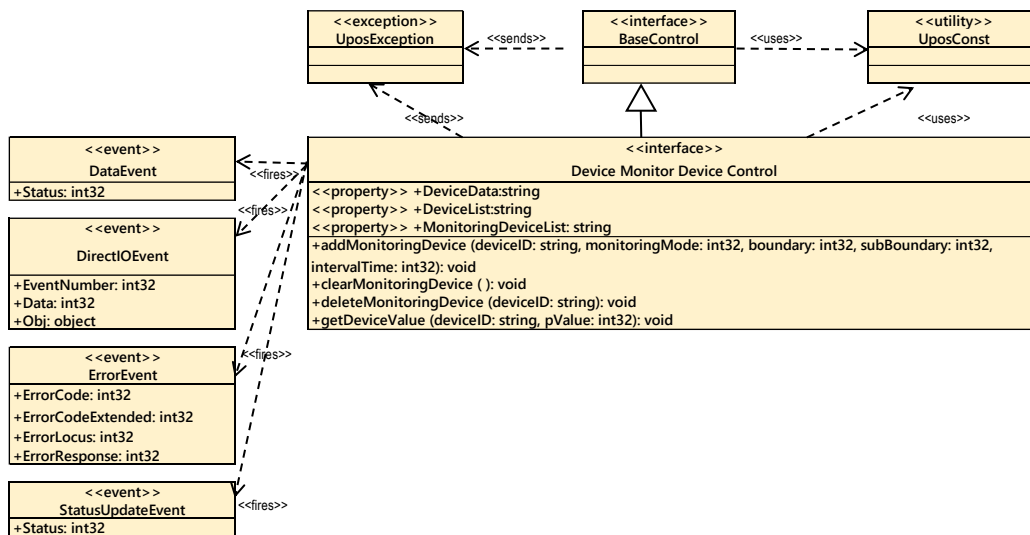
<<exception>>
UposException

<<sends>>

<<interface>>
BaseControl

<<uses>>

<<utility>>
UposConst

<<sends>>

<<uses>>

<<event>>
DataEvent
+Status: int32

<<fires>>

<<fires>>

<<event>>
DirectIOEvent
+EventNumber: int32
+Data: int32
+Obj: object

<<interface>>
Device Monitor Device Control
<<property>> +DeviceData:string
<<property>> +DeviceList:string
<<property>> +MonitoringDeviceList: string
+addMonitoringDevice (deviceID: string, monitoringMode: int32, boundary: int32, subBoundary: int32, intervalTime: int32): void
+clearMonitoringDevice ( ): void
+deleteMonitoringDevice (deviceID: string): void
+getDeviceValue (deviceID: string, pValue: int32): void

<<event>>
ErrorEvent
+ErrorCode: int32
+ErrorCodeExtended: int32
+ErrorLocus: int32
+ErrorResponse: int32

<<fires>>

<<event>>
StatusUpdateEvent
+Status: int32

<<fires>>